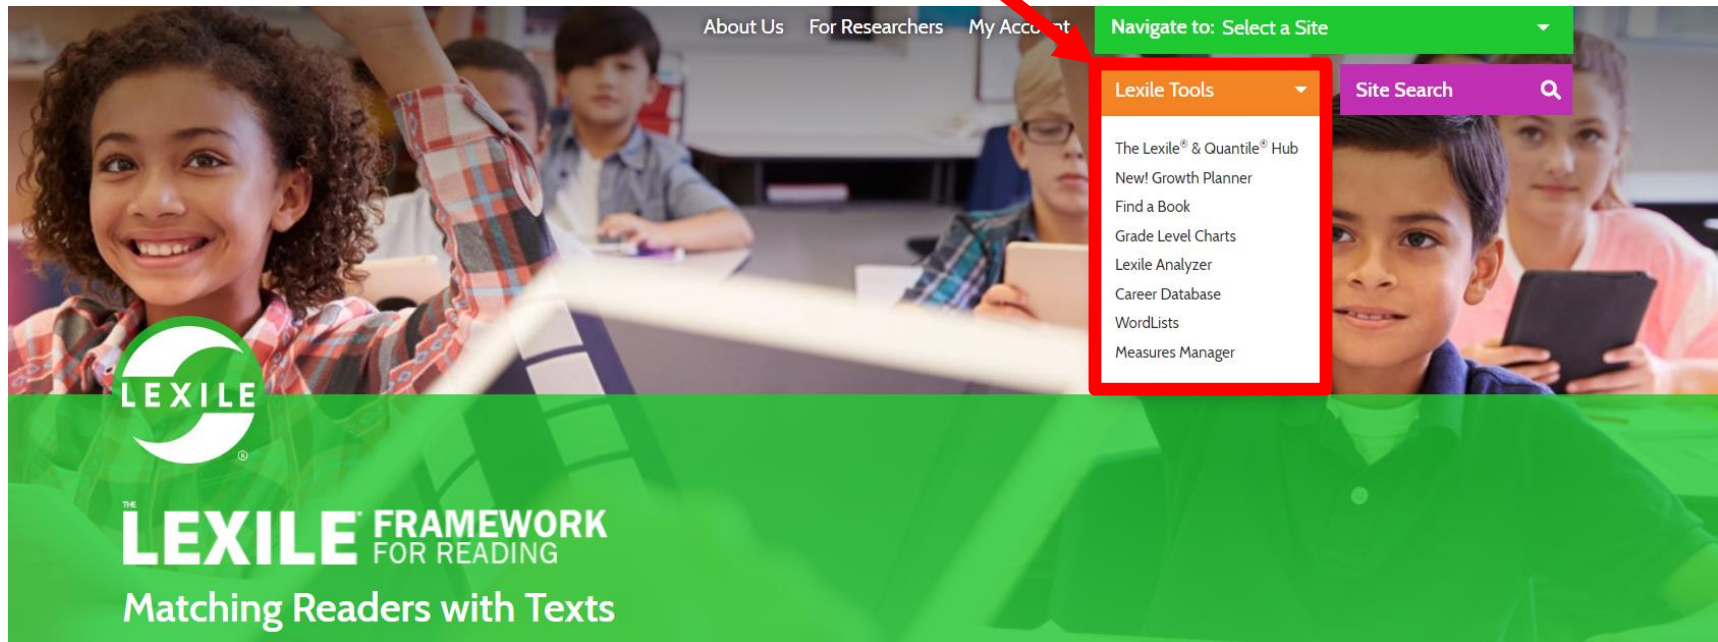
About Us For Researchers My Acc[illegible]nt

Navigate to: Select a Site

Lexile Tools

Site Search

The Lexile® & Quantile® Hub
New! Growth Planner
Find a Book
Grade Level Charts
Lexile Analyzer
Career Database
WordLists
Measures Manager

LEXILE

THE LEXILE FRAMEWORK FOR READING

Matching Readers with Texts